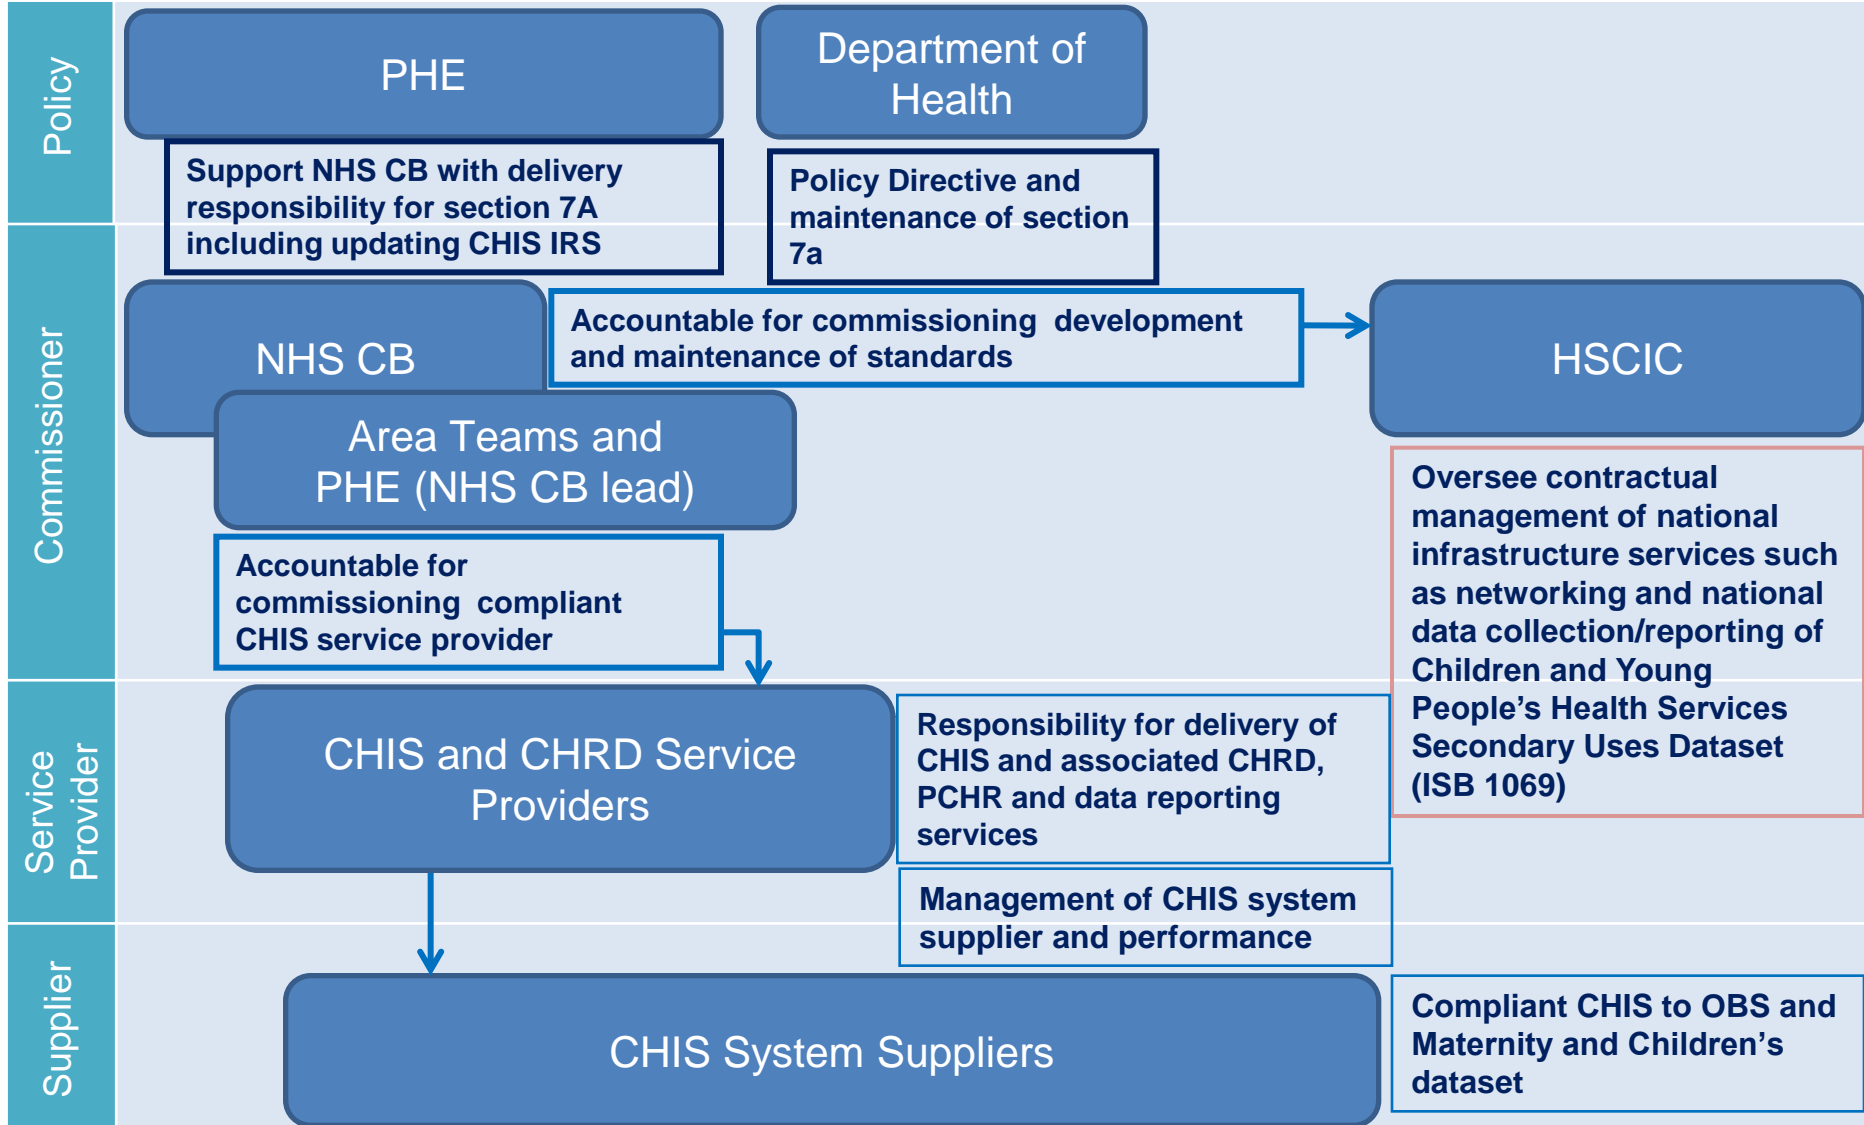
Policy

PHE

Support NHS CB with delivery responsibility for section 7A including updating CHIS IRS

Department of Health

Policy Directive and maintenance of section 7a

Commissioner

NHS CB

Accountable for commissioning development and maintenance of standards

HSCIC

Area Teams and PHE (NHS CB lead)

Accountable for commissioning compliant CHIS service provider

Oversee contractual management of national infrastructure services such as networking and national data collection/reporting of Children and Young People's Health Services Secondary Uses Dataset (ISB 1069)

Service Provider

CHIS and CHRD Service Providers

Responsibility for delivery of CHIS and associated CHRD, PCHR and data reporting services

Management of CHIS system supplier and performance

Supplier

CHIS System Suppliers

Compliant CHIS to OBS and Maternity and Children's dataset